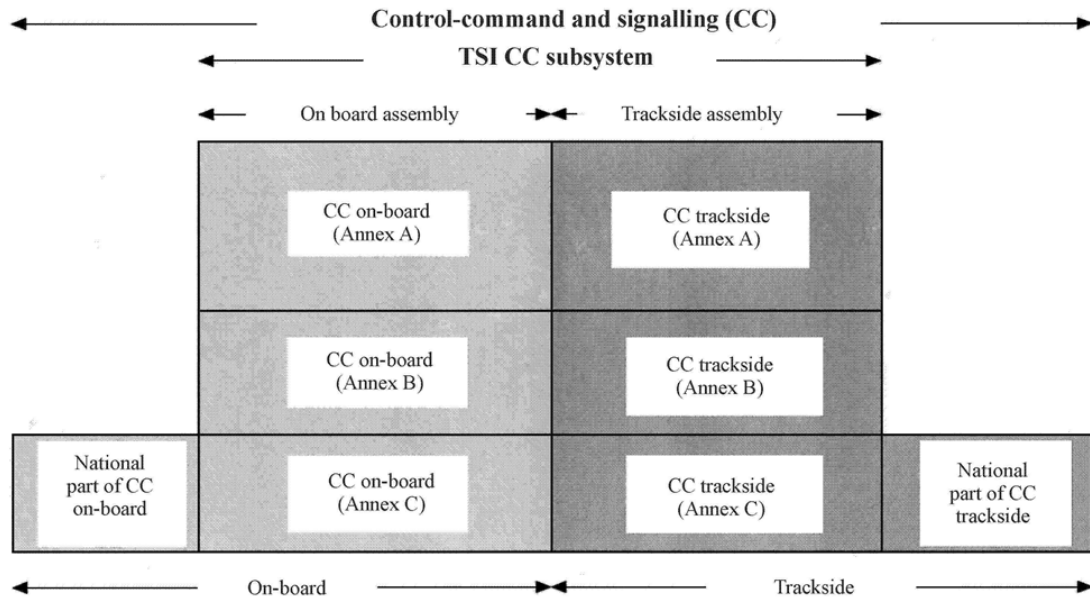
Control-command and signalling (CC)

TSI CC subsystem

On board assembly

Trackside assembly

CC on-board (Annex A)

CC trackside (Annex A)

CC on-board (Annex B)

CC trackside (Annex B)

National part of CC on-board

CC on-board (Annex C)

CC trackside (Annex C)

National part of CC trackside

On-board

Trackside